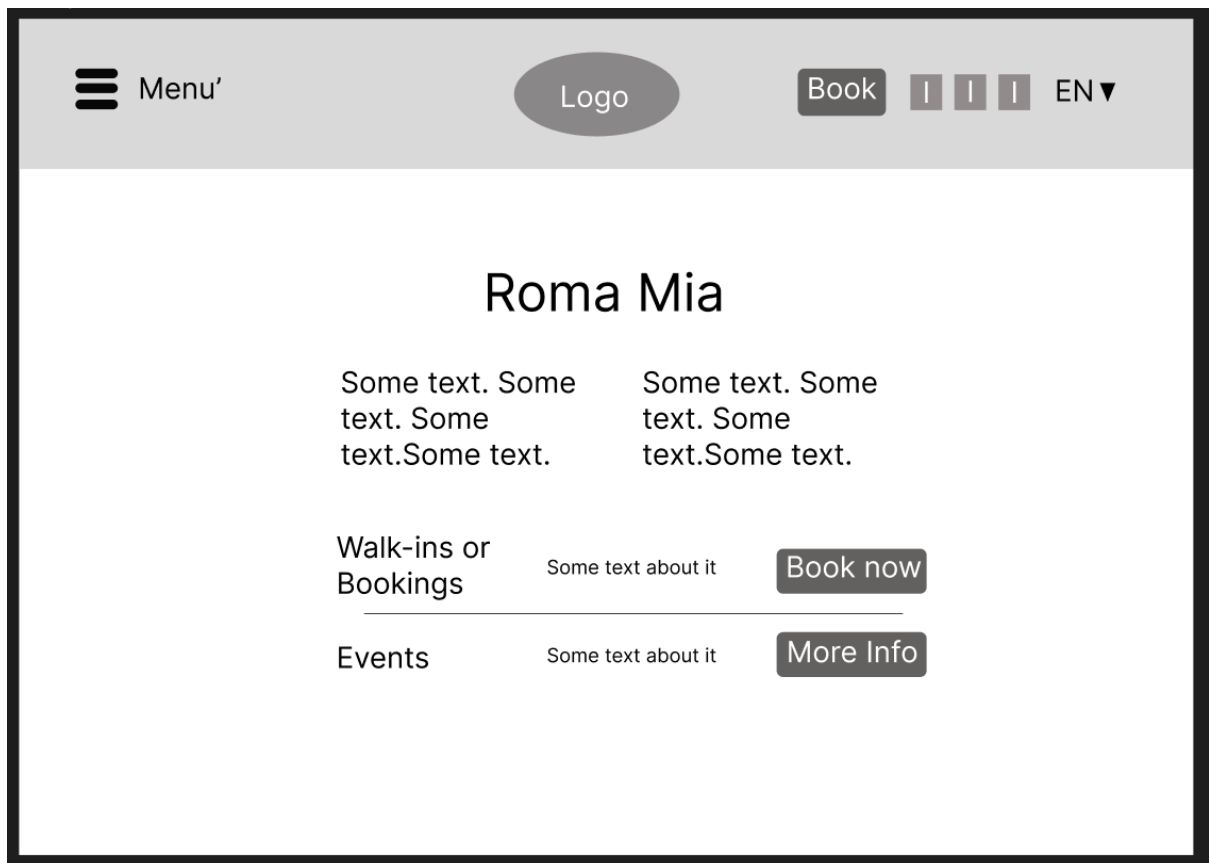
Menu'

Logo

Book I I I EN▼

Roma Mia

Some text. Some text. Some text.Some text.

Some text. Some text. Some text.Some text.

Walk-ins or Bookings

Some text about it

Book now

Events

Some text about it

More Info